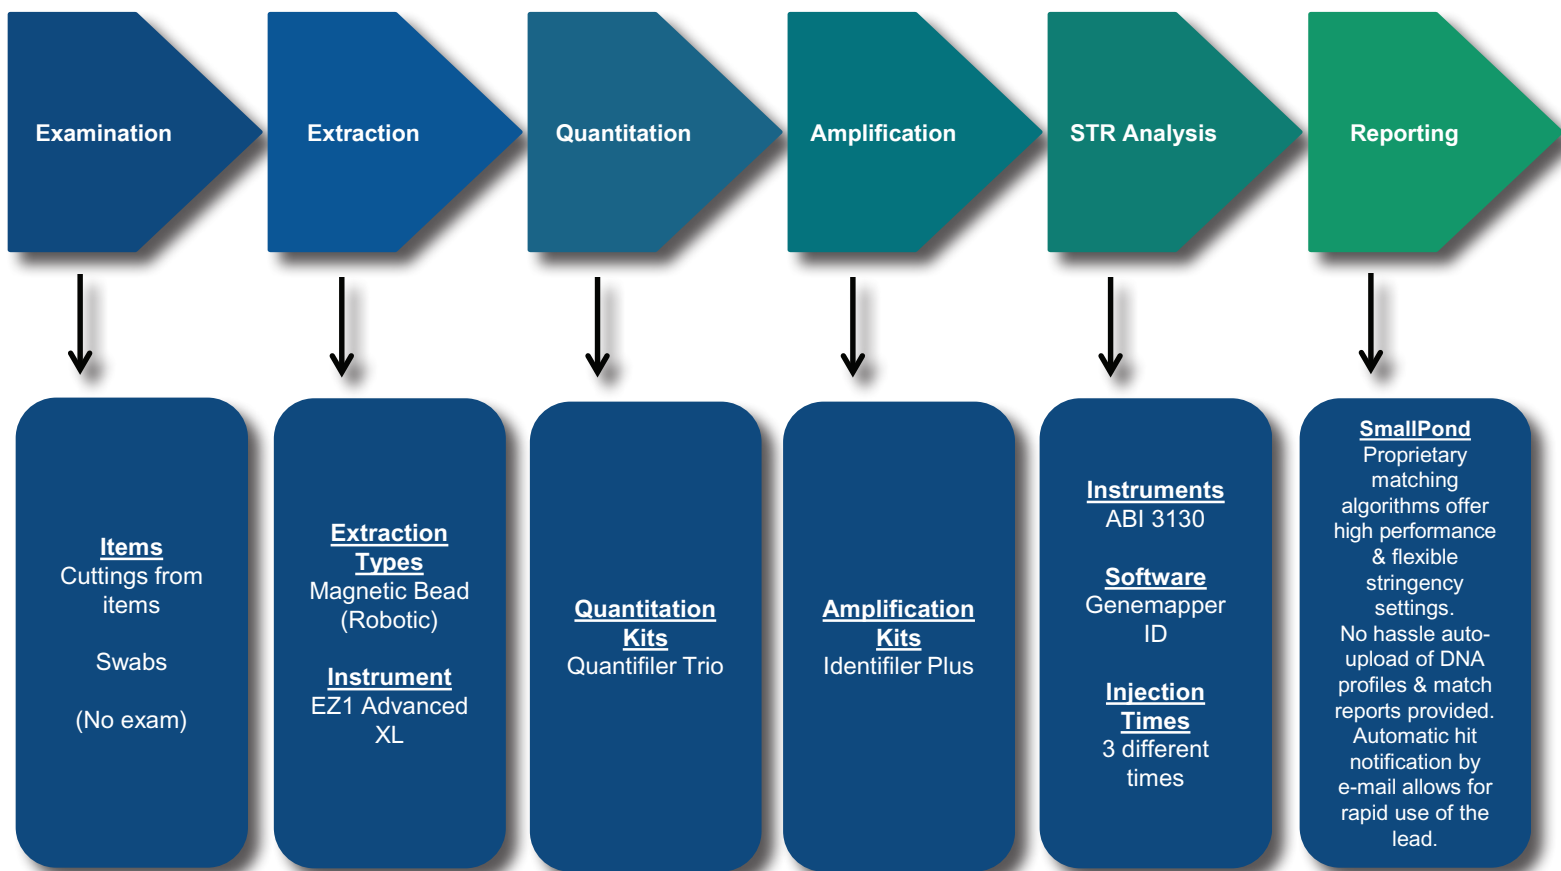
Examination

Extraction

Quantitation

Amplification

STR Analysis

Reporting

Items
Cuttings from items

Swabs

(No exam)

Extraction Types
Magnetic Bead (Robotic)

Instrument
EZ1 Advanced XL

Quantitation Kits
Quantifiler Trio

Amplification Kits
Identifiler Plus

Instruments
ABI 3130

Software
Genemapper ID

Injection Times
3 different times

SmallPond
Proprietary matching algorithms offer high performance & flexible stringency settings.
No hassle auto-upload of DNA profiles & match reports provided.
Automatic hit notification by e-mail allows for rapid use of the lead.